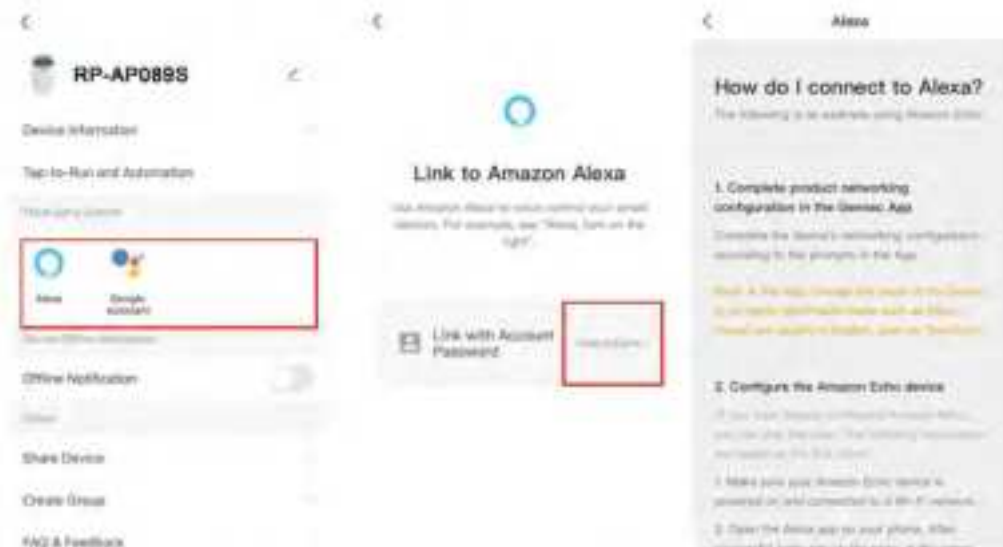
RP-AP089S

Device Information

Tap-to-Run and Automation

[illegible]

Alexa

Google Assistant

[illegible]

Offline Notification

Others

Share Device

Create Group

FAQ & Feedback

Link to Amazon Alexa

Use Amazon Alexa to voice control your smart devices. For example, say "Alexa, turn on the light".

Link with Account Password

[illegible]

Alexa

How do I connect to Alexa?

The following is an example using Amazon Echo

1. Complete product networking configuration in the Gemec App

Complete the device's networking configuration according to the prompts in the App.

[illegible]

2. Configure the Amazon Echo device

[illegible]

1. Make sure your Amazon Echo device is powered on and connected to a Wi-Fi network.

2. Open the Alexa app on your phone. After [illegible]